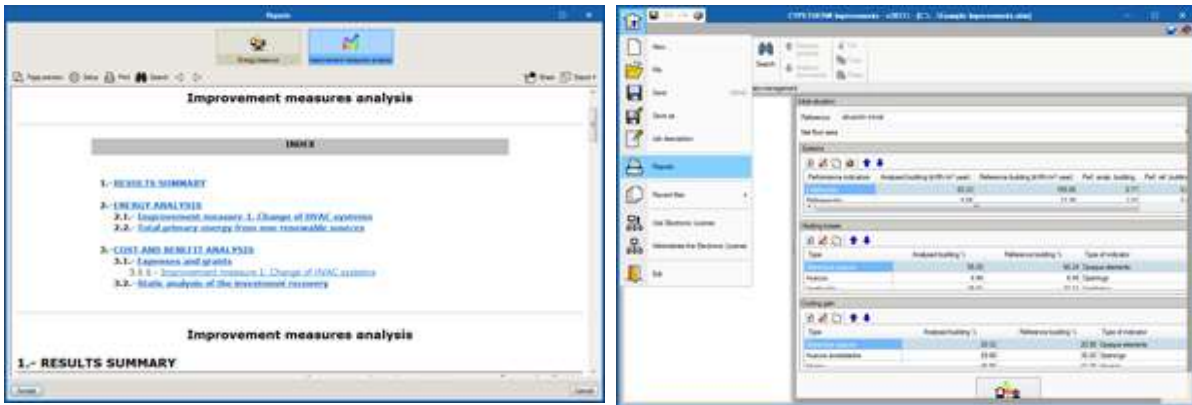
Reports

Energy balance

Improvement measures analysis

Page preview Setup Print Search

Share Export

Improvement measures analysis

INDEX

1.- RESULTS SUMMARY

2.- ENERGY ANALYSIS
2.1.- Improvement measure 1. Change of HVAC systems
2.2.- Total primary energy from non renewable sources

3.- COST AND BENEFIT ANALYSIS
3.1.- Expenses and grants
3.1.1.- Improvement measure 1. Change of HVAC systems
3.2.- Static analysis of the investment recovery

Improvement measures analysis

1.- RESULTS SUMMARY

Accept

Cancel

CYPETHERM Improvements - v2021 - [C:\...\Example Improvements.cte]

New

File

Save

Save as

Job description

Reports

Recent files

Get Electronic License

Relinquish the Electronic License

Exit

Search

Initial situation

Reference

Net floor area

Systems

Performance indicators

Analysed building

Reference building

Perf. analys. building

Perf. ref. building

Heating losses

Type

Analysed building %

Reference building %

Type of indicator

Opaque elements

Openings

Cooling gain

Type

Analysed building %

Reference building %

Type of indicator

Opaque elements

Openings